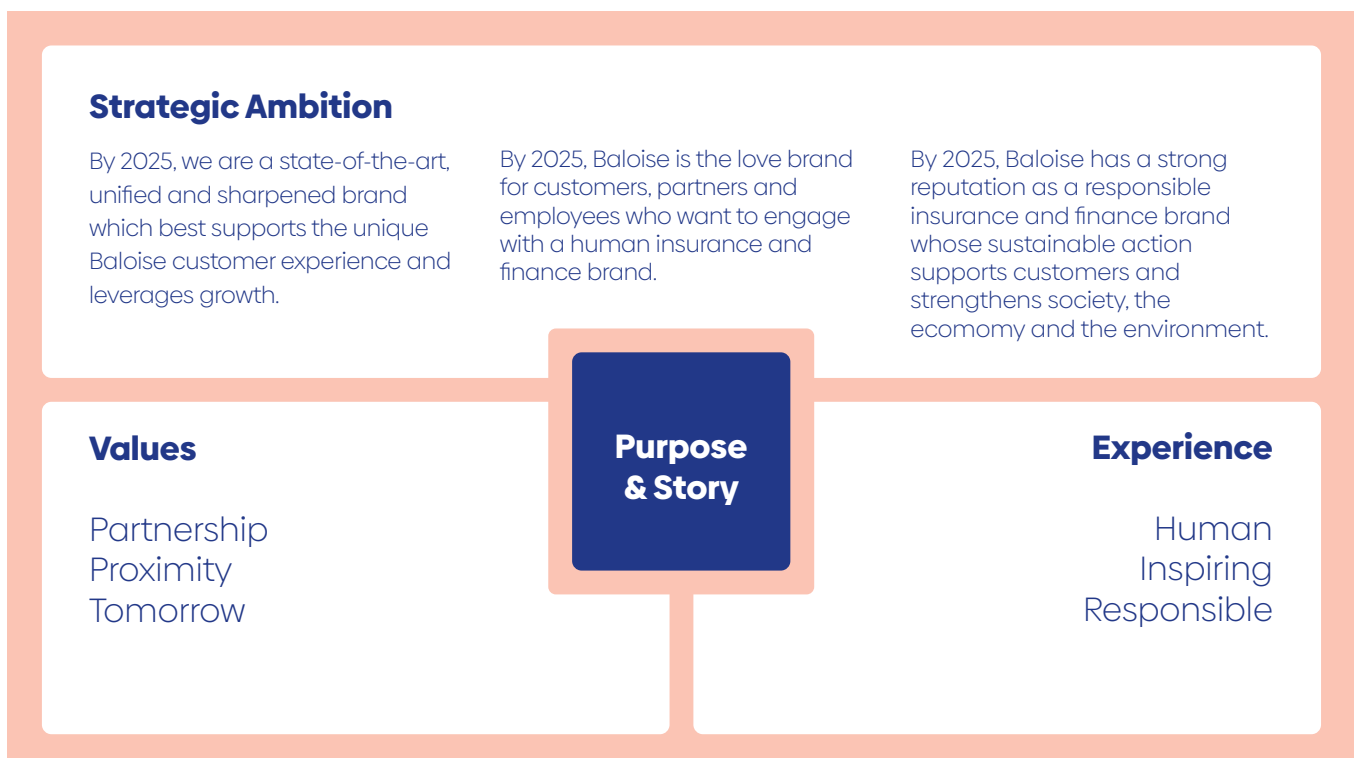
Strategic Ambition

By 2025, we are a state-of-the-art, unified and sharpened brand which best supports the unique Baloise customer experience and leverages growth.

By 2025, Baloise is the love brand for customers, partners and employees who want to engage with a human insurance and finance brand.

By 2025, Baloise has a strong reputation as a responsible insurance and finance brand whose sustainable action supports customers and strengthens society, the ecomomy and the environment.

Values

Partnership
Proximity
Tomorrow

Purpose & Story

Experience

Human
Inspiring
Responsible